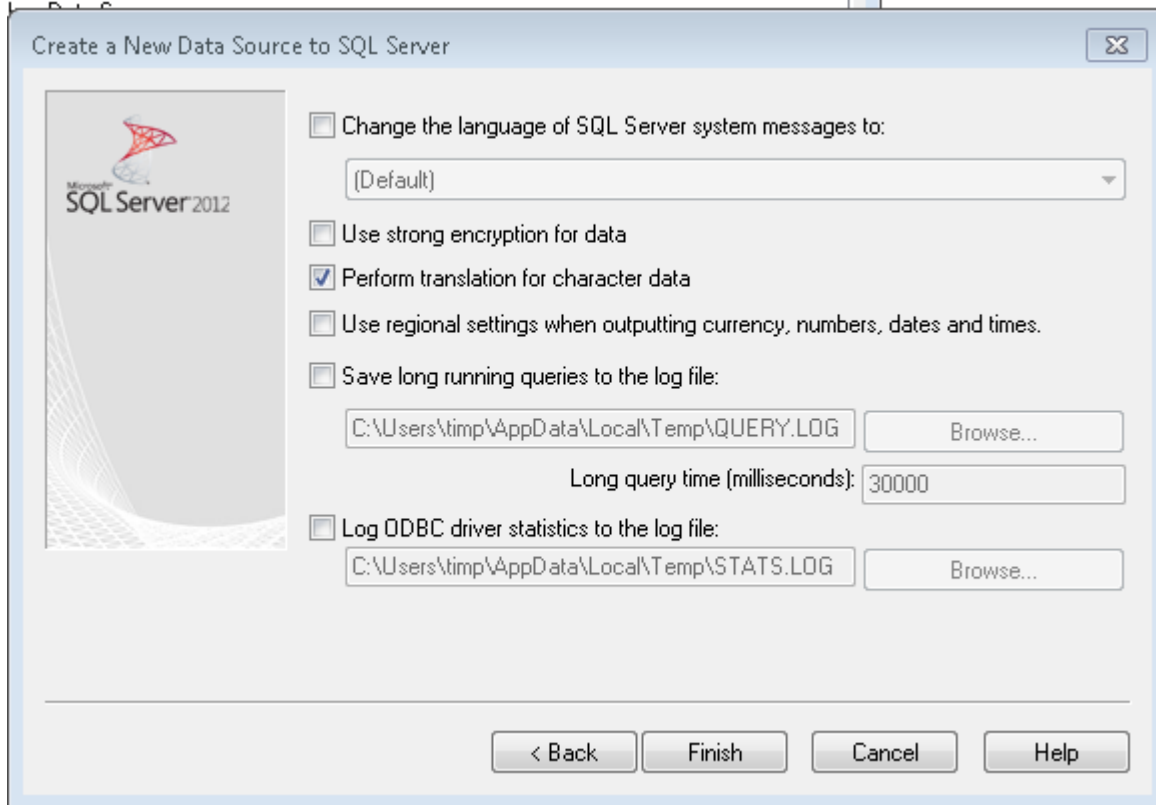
Create a New Data Source to SQL Server

Microsoft SQL Server 2012

Change the language of SQL Server system messages to:

(Default)

Use strong encryption for data

Perform translation for character data

Use regional settings when outputting currency, numbers, dates and times.

Save long running queries to the log file:

C:\Users\timp\AppData\Local\Temp\QUERY.LOG

Browse...

Long query time (milliseconds): 30000

Log ODBC driver statistics to the log file:

C:\Users\timp\AppData\Local\Temp\STATS.LOG

Browse...

< Back

Finish

Cancel

Help